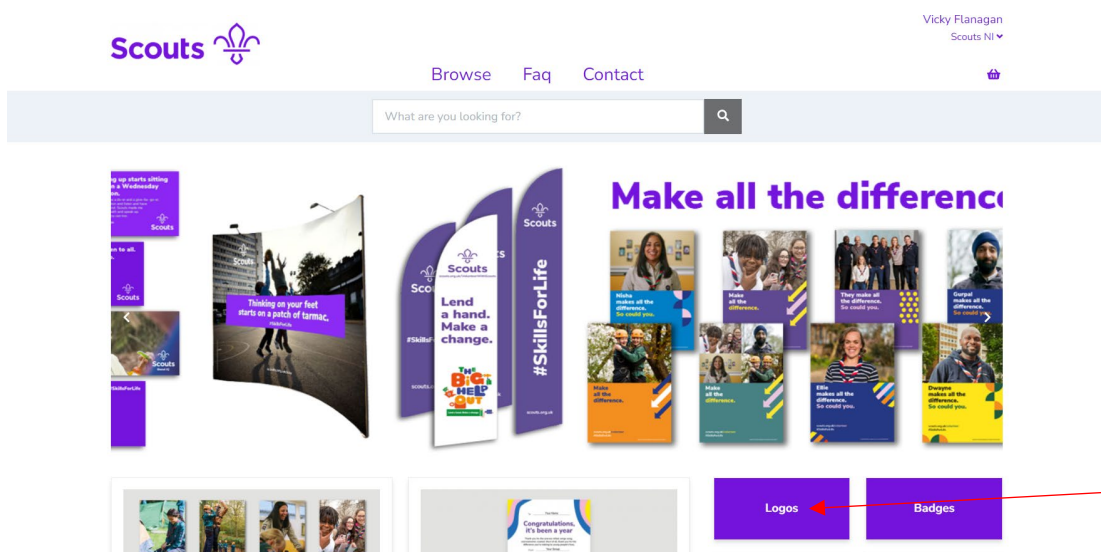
Scouts

Vicky Flanagan
Scouts NI

Browse Faq Contact

What are you looking for?

Scouts

Thinking on your feet starts on a patch of tarmac.

Scouts
Lend a hand. Make a change.
THE BIG HELP OUT

#SkillsForLife

Scouts

Make all the differenc

Nisha makes all the difference. So could you.

Make all the difference.

They make all the difference. So could you.

Gurpal makes all the difference.

Make all the difference.

Make all the difference.

Ellie makes all the difference. So could you.

Dwayne makes all the difference. So could you.

Congratulations, it's been a year

Logos

Badges